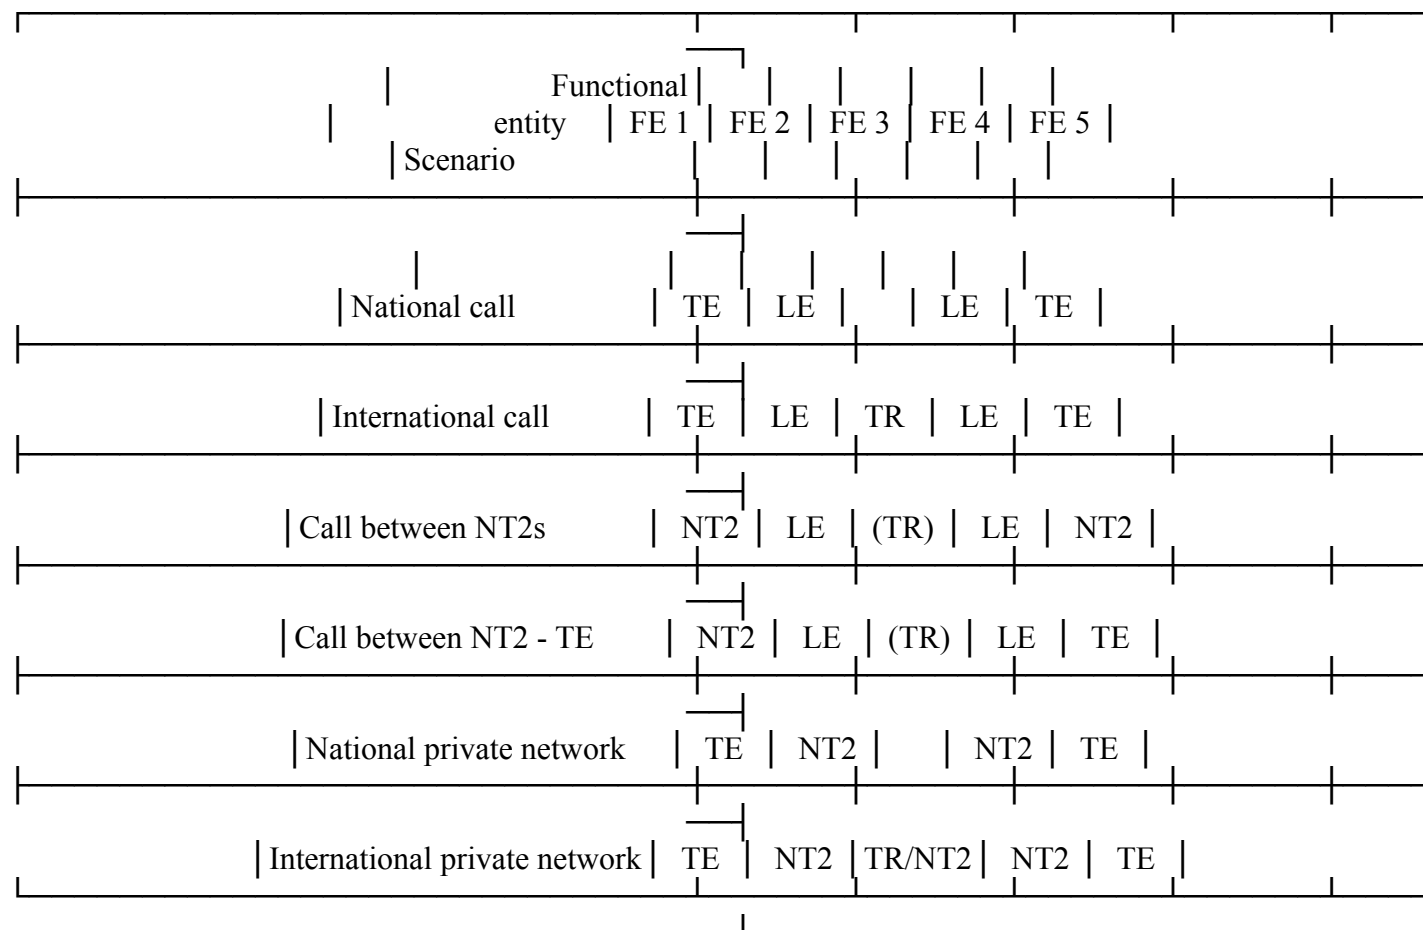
| Functional entity / Scenario | FE 1 | FE 2 | FE 3 | FE 4 | FE 5 |
|---|---|---|---|---|---|
| National call | TE | LE | | LE | TE |
| International call | TE | LE | TR | LE | TE |
| Call between NT2s | NT2 | LE | (TR) | LE | NT2 |
| Call between NT2 - TE | NT2 | LE | (TR) | LE | TE |
| National private network | TE | NT2 | | NT2 | TE |
| International private network | TE | NT2 | TR/NT2 | NT2 | TE |